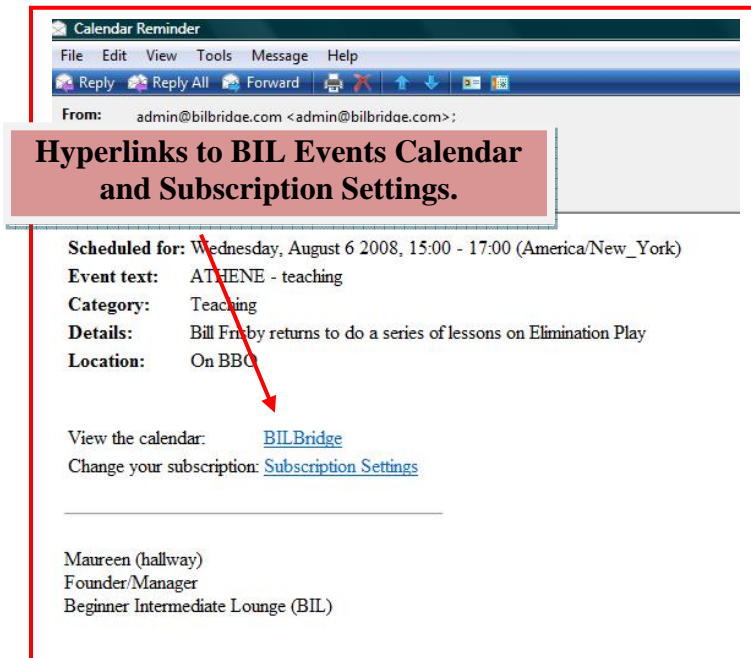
Calendar Reminder

File Edit View Tools Message Help

Reply Reply All Forward

From: admin@bilbridge.com <admin@bilbridge.com>;

Hyperlinks to BIL Events Calendar and Subscription Settings.

| | |
|---|---|
| **Scheduled for:** | Wednesday, August 6 2008, 15:00 - 17:00 (America/New_York) |
| **Event text:** | ATHENE - teaching |
| **Category:** | Teaching |
| **Details:** | Bill Frisby returns to do a series of lessons on Elimination Play |
| **Location:** | On BBO |

View the calendar: BILBridge
Change your subscription: Subscription Settings

Maureen (hallway)
Founder/Manager
Beginner Intermediate Lounge (BIL)